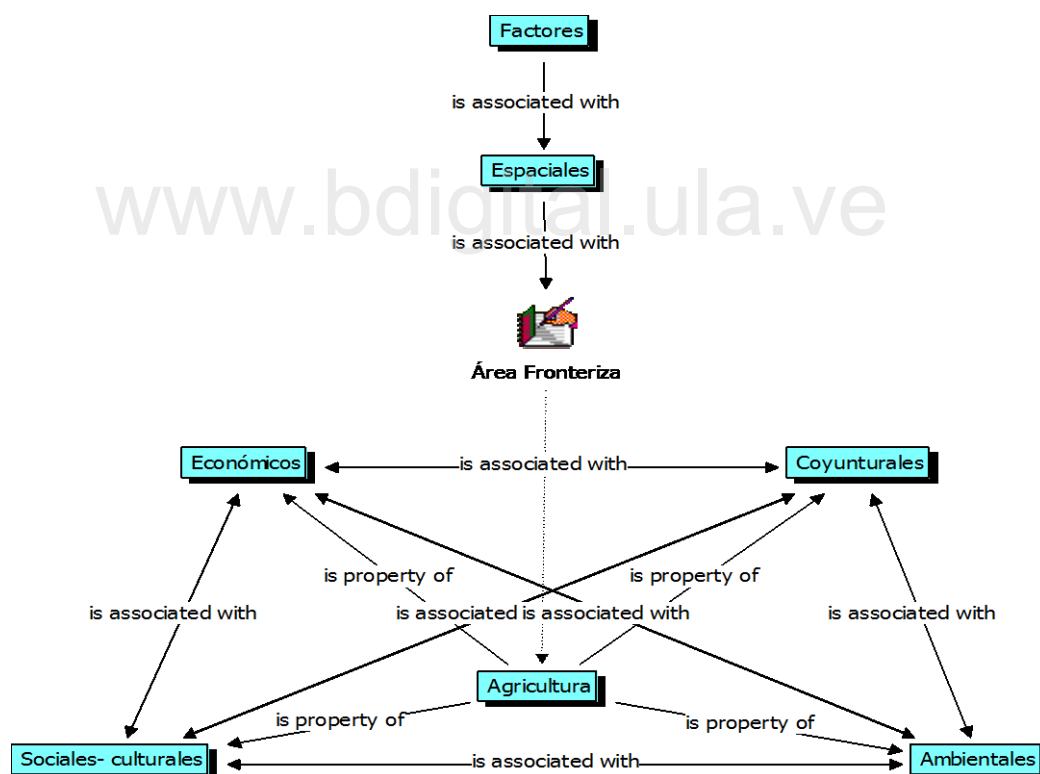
Factores

is associated with

Espaciales

www.bdigital.ula.ve

is associated with

Área Fronteriza

Económicos

is associated with

Coyunturales

is property of

is property of

is associated with

is associated is associated with

is associated with

Agricultura

is property of

is property of

Sociales- culturales

is associated with

Ambientales